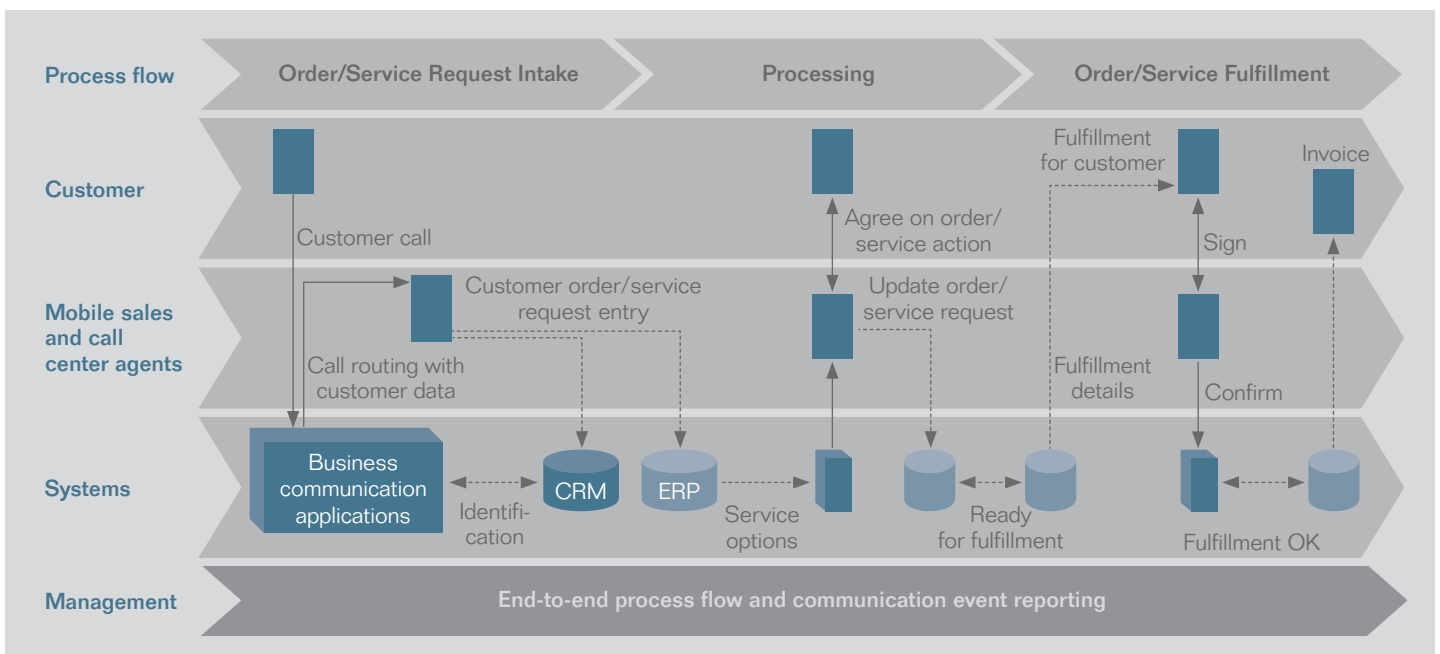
Process flow
Order/Service Request Intake
Processing
Order/Service Fulfillment

Customer
Customer call
Agree on order/ service action
Fulfillment for customer
Sign
Invoice

Mobile sales and call center agents
Customer order/service request entry
Call routing with customer data
Update order/ service request
Fulfillment details
Confirm

Systems
Business communication applications
Identification
CRM
ERP
Service options
Ready for fulfillment
Fulfillment OK

Management
End-to-end process flow and communication event reporting